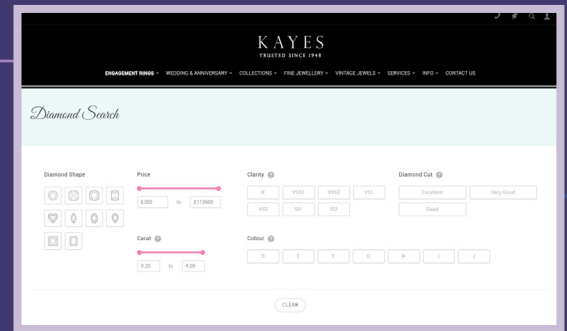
KAYES
TRUSTED SINCE 1948

ENGAGEMENT RINGS WEDDING & ANNIVERSARY COLLECTIONS FINE JEWELLERY VINTAGE JEWELS SERVICES INFO CONTACT US

Diamond Search

Diamond Shape

Price

£300 to £113600

Carat

0.20 to 4.09

Clarity

IF VVS1 VVS2 VS1 VS2 SI1 SI2

Diamond Cut

Excellent Very Good Good

Colour

D E F G H I J

CLEAR